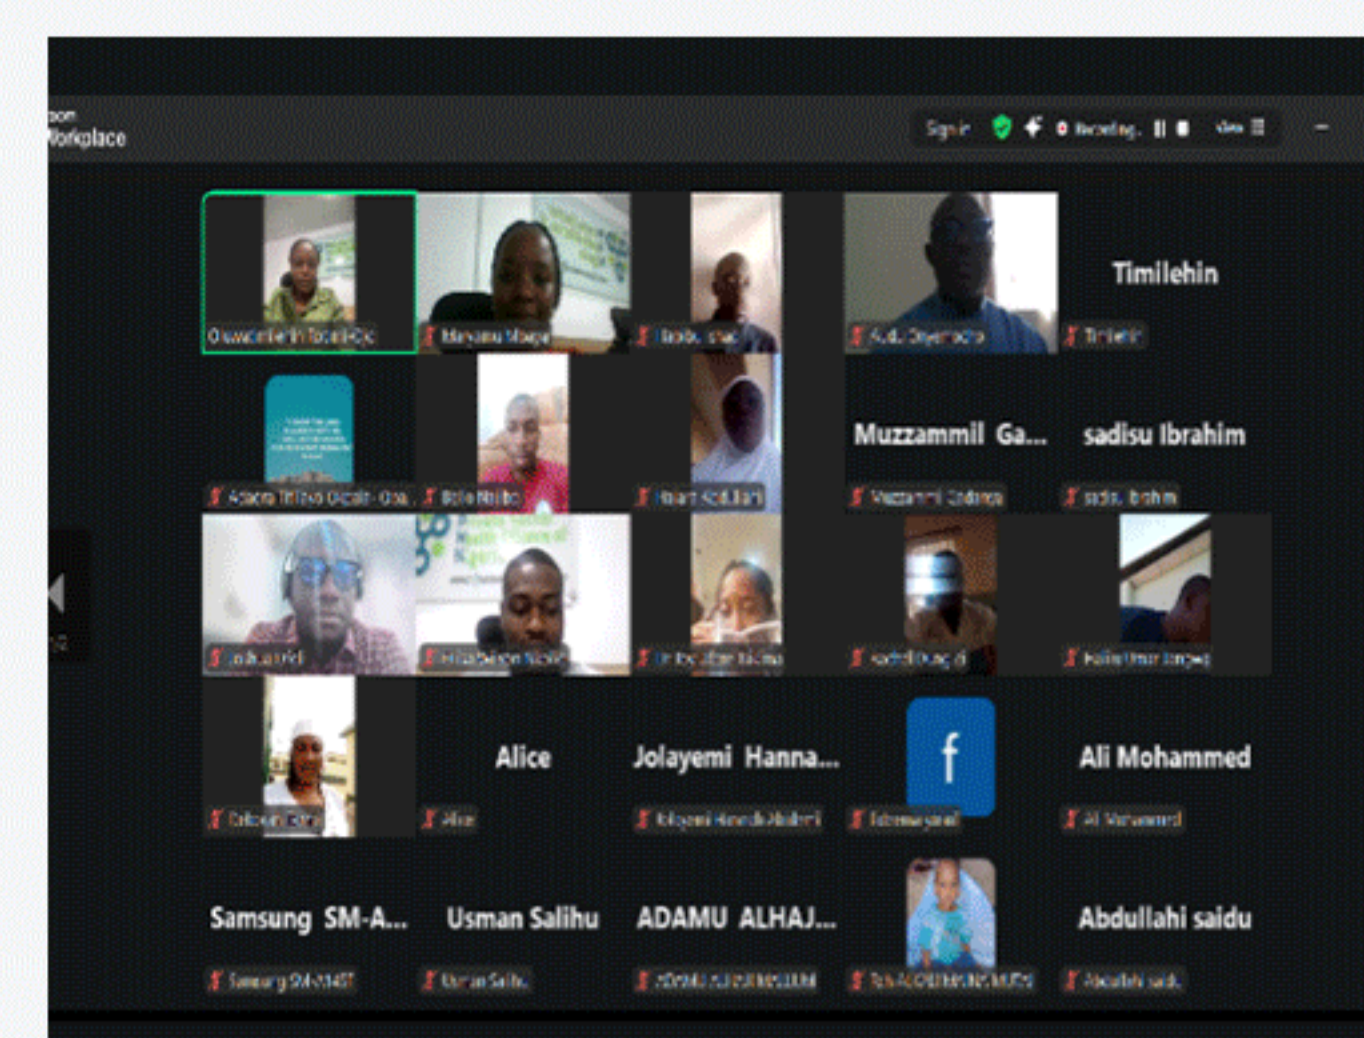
oom
Workplace

Sign in
Recording...
View

Oluwadamilare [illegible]
Maryamu Mbaga
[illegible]
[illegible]
Timilehin
Timilehin

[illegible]
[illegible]
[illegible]
Muzzammil Ga...
Muzzammil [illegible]
sadisu Ibrahim
sadisu Ibrahim

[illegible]
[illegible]
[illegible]
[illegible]
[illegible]

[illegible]
Alice
Alice
Jolayemi Hanna...
Jolayemi Hannah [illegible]
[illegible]
Ali Mohammed
Ali Mohammed

Samsung SM-A...
Samsung SM-A145T
Usman Salihu
Usman Salihu
ADAMU ALHAJ...
ADAMU ALHAJI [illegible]
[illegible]
Abdullahi saidu
Abdullahi saidu